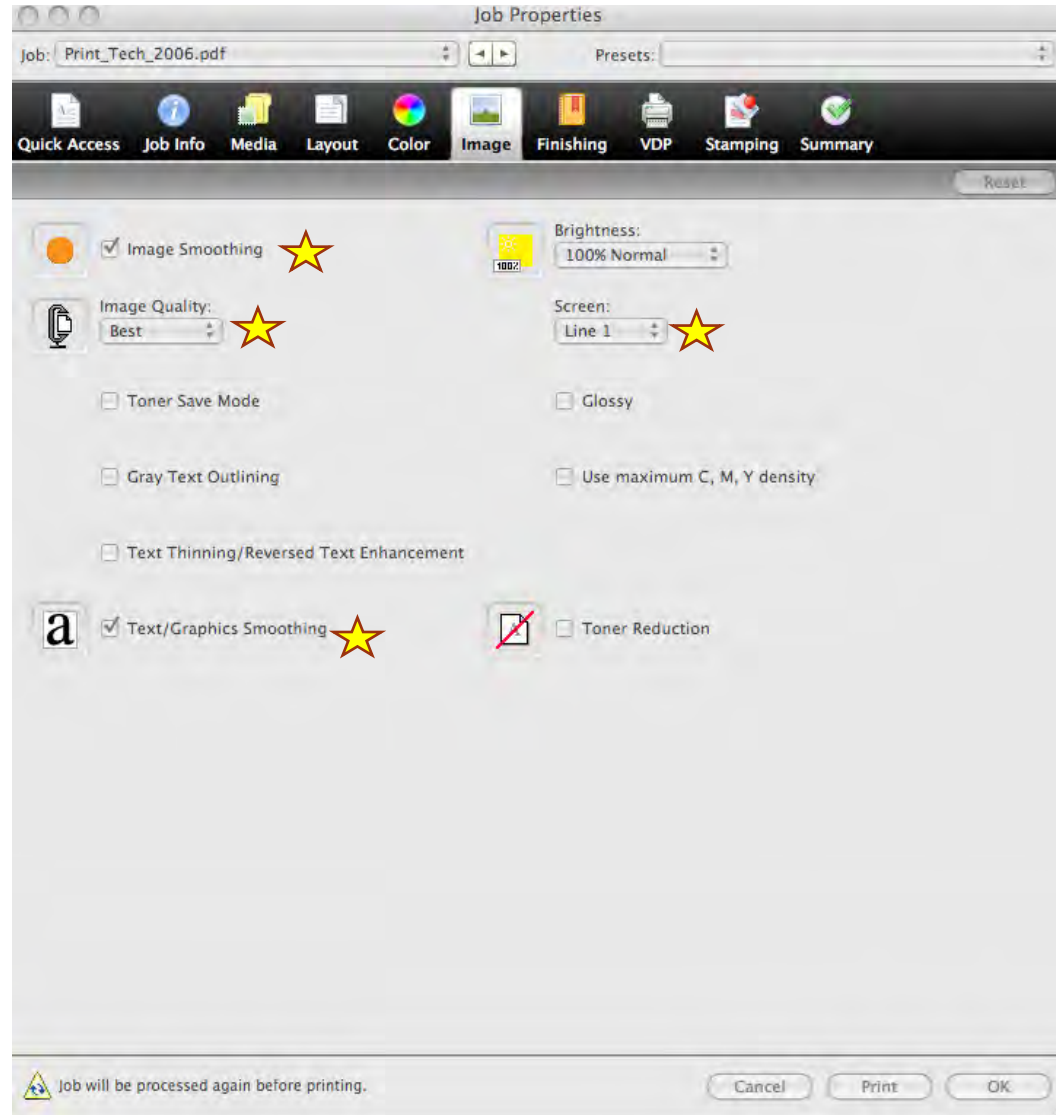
Job Properties

Job: Print_Tech_2006.pdf

Presets:

Quick Access Job Info Media Layout Color Image Finishing VDP Stamping Summary

Reset

Image Smoothing

Brightness:
100% Normal

100%

Image Quality:
Best

Screen:
Line 1

Toner Save Mode

Glossy

Gray Text Outlining

Use maximum C, M, Y density

Text Thinning/Reversed Text Enhancement

a

Text/Graphics Smoothing

Toner Reduction

Job will be processed again before printing.

Cancel Print OK